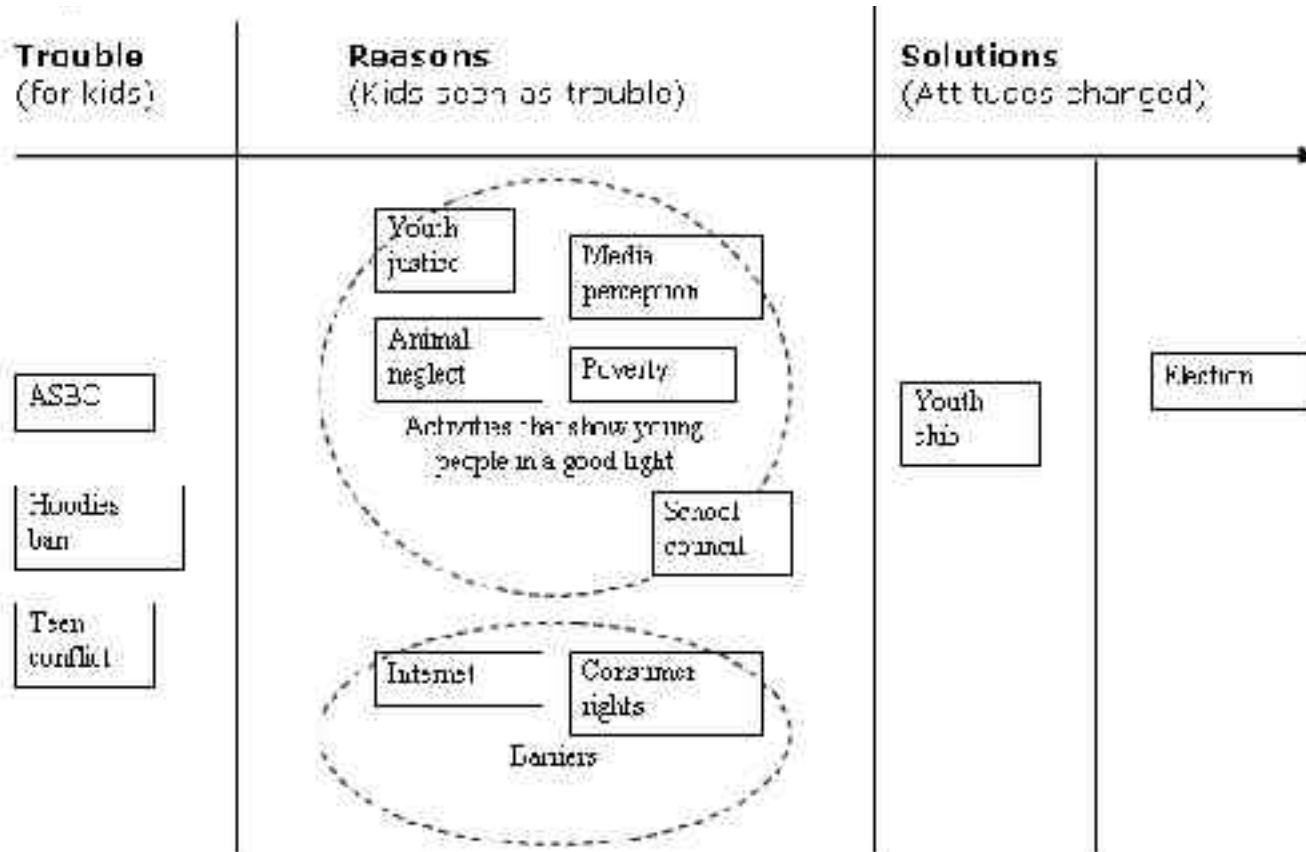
Trouble
(for kids)

Reasons
(Kids seen as trouble)

Solutions
(Attitudes changed)

ASBO

Hoodies ban

Teen conflict

Youth justice

Media perception

Animal neglect

Poverty

Activities that show young people in a good light

School council

Internet

Consumer rights

Barriers

Youth club

Election